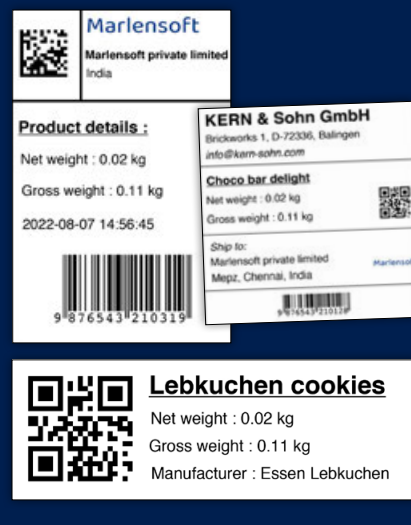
Marlensoft

Marlensoft private limited
India

Product details :

Net weight : 0.02 kg

Gross weight : 0.11 kg

2022-08-07 14:56:45

9 876543 210319

KERN & Sohn GmbH
Brickworks 1, D-72336, Balingen
info@kern-sohn.com

Choco bar delight
Net weight : 0.02 kg
Gross weight : 0.11 kg

Ship to:
Marlensoft private limited
Mepz, Chennai, India

Marlensoft

9 876543 210128

Lebkuchen cookies
Net weight : 0.02 kg
Gross weight : 0.11 kg
Manufacturer : Essen Lebkuchen